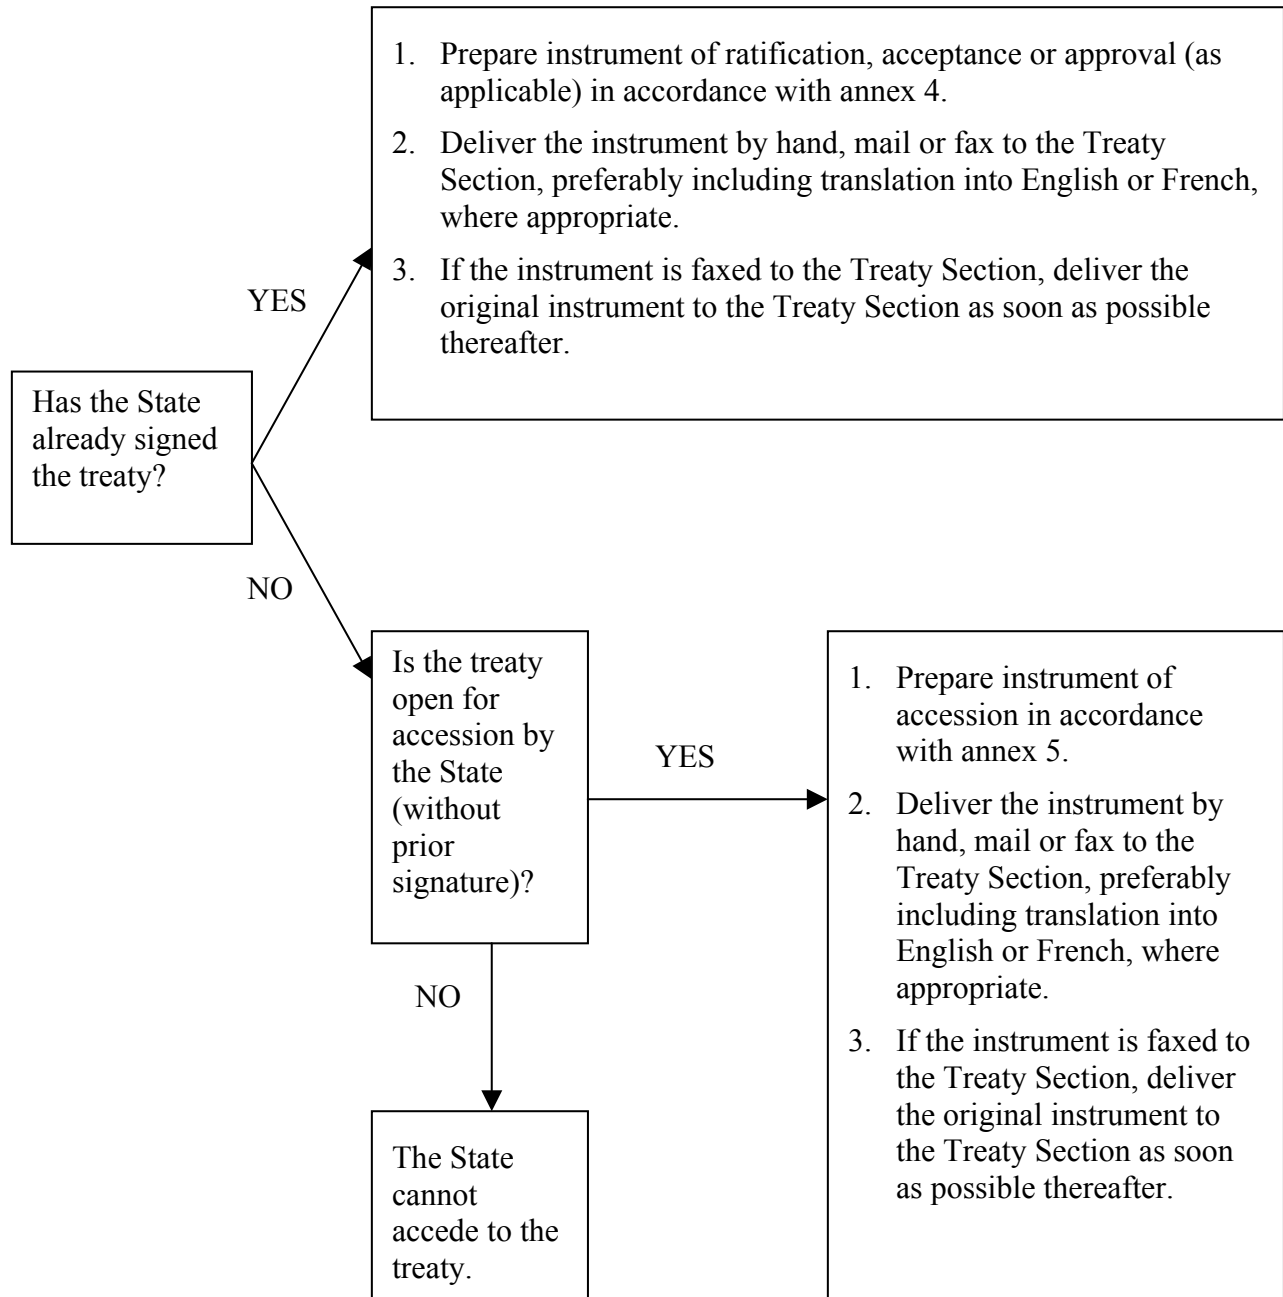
Has the State already signed the treaty?

YES

1. Prepare instrument of ratification, acceptance or approval (as applicable) in accordance with annex 4.
2. Deliver the instrument by hand, mail or fax to the Treaty Section, preferably including translation into English or French, where appropriate.
3. If the instrument is faxed to the Treaty Section, deliver the original instrument to the Treaty Section as soon as possible thereafter.

NO

Is the treaty open for accession by the State (without prior signature)?

YES

1. Prepare instrument of accession in accordance with annex 5.
2. Deliver the instrument by hand, mail or fax to the Treaty Section, preferably including translation into English or French, where appropriate.
3. If the instrument is faxed to the Treaty Section, deliver the original instrument to the Treaty Section as soon as possible thereafter.

NO

The State cannot accede to the treaty.